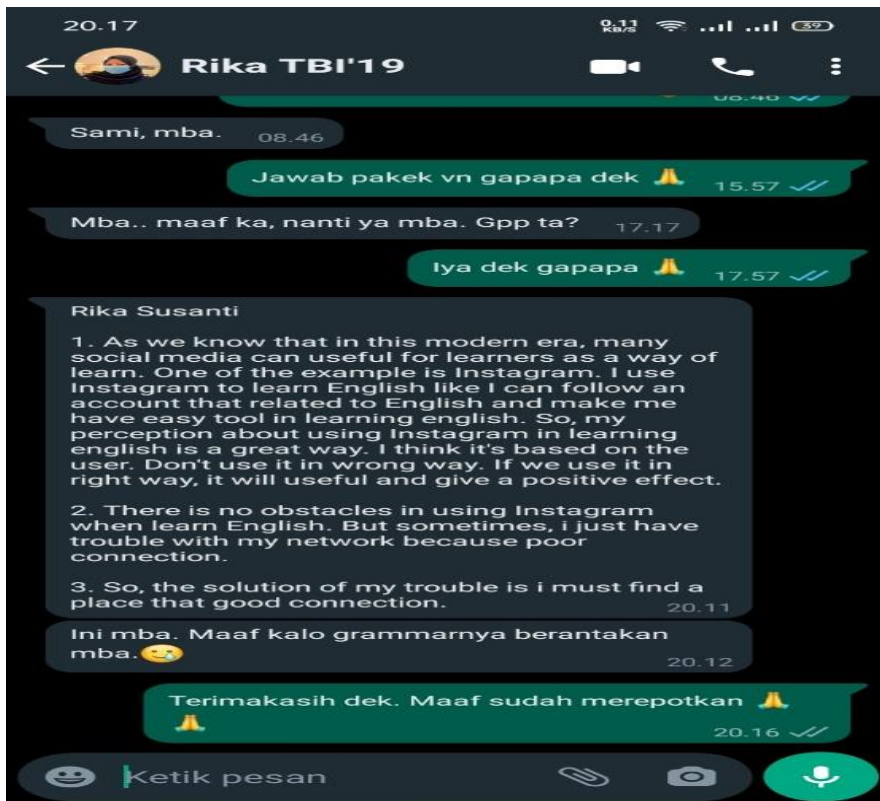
20.17 0.11 KB/S 39

Rika TBI'19

08.46

Sami, mba. 08.46

Jawab pakek vn gapapa dek 🙏 15.57

Mba.. maaf ka, nanti ya mba. Gpp ta? 17.17

Iya dek gapapa 🙏 17.57

Rika Susanti

1. As we know that in this modern era, many social media can useful for learners as a way of learn. One of the example is Instagram. I use Instagram to learn English like I can follow an account that related to English and make me have easy tool in learning english. So, my perception about using Instagram in learning english is a great way. I think it's based on the user. Don't use it in wrong way. If we use it in right way, it will useful and give a positive effect.

2. There is no obstacles in using Instagram when learn English. But sometimes, i just have trouble with my network because poor connection.

3. So, the solution of my trouble is i must find a place that good connection. 20.11

Ini mba. Maaf kalo grammarnya berantakan mba.😢 20.12

Terimakasih dek. Maaf sudah merepotkan 🙏 🙏 20.16

Ketik pesan